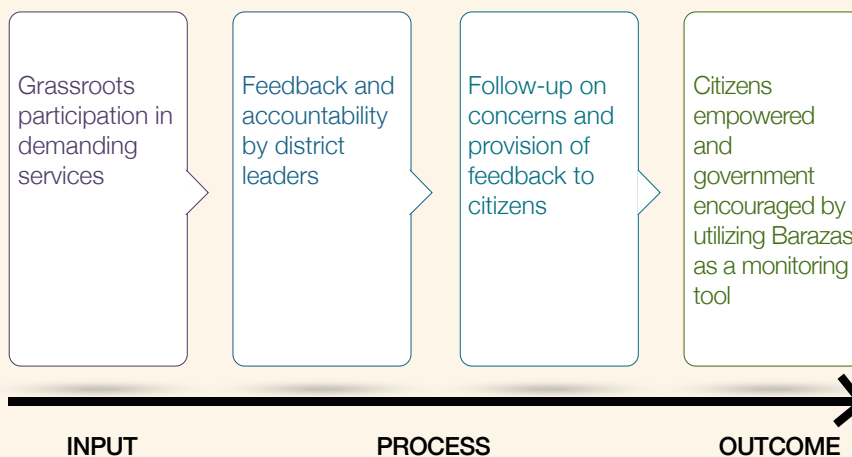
Grassroots participation in demanding services

Feedback and accountability by district leaders

Follow-up on concerns and provision of feedback to citizens

Citizens empowered and government encouraged by utilizing Barazas as a monitoring tool

INPUT

PROCESS

OUTCOME